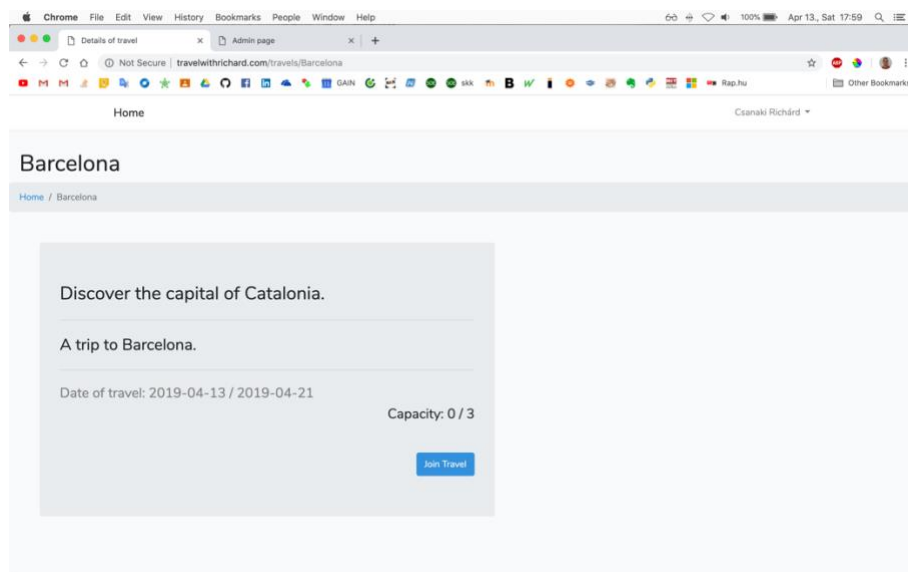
Chrome File Edit View History Bookmarks People Window Help

100% Apr 13., Sat 17:59

Details of travel ×
Admin page ×
+

Not Secure | travelwithrichard.com/travels/Barcelona

GAIN skk B W Rap.hu Other Bookmarks

Home

Csanaki Richárd ▾

Barcelona

Home / Barcelona

Discover the capital of Catalonia.

A trip to Barcelona.

Date of travel: 2019-04-13 / 2019-04-21

Capacity: 0 / 3

Join Travel